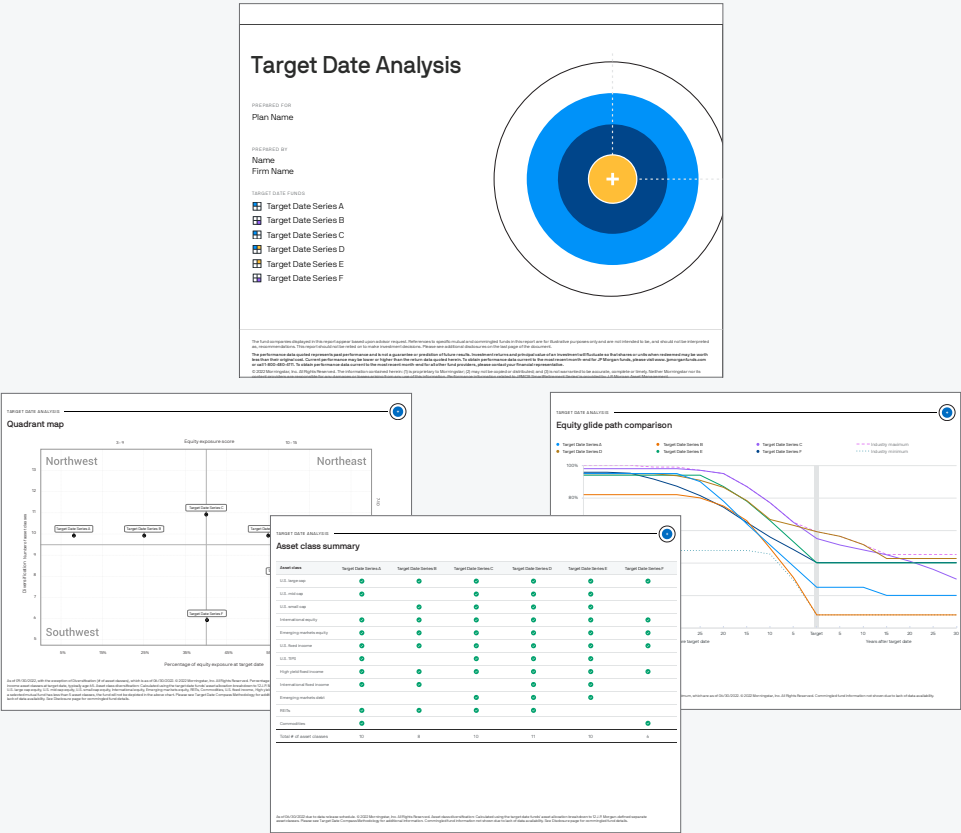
Target Date Analysis

PREPARED FOR
Plan Name

PREPARED BY
Name
Firm Name

TARGET DATE FUNDS
Target Date Series A
Target Date Series B
Target Date Series C
Target Date Series D
Target Date Series E
Target Date Series F

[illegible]

TARGET DATE ANALYSIS
Quadrant map

Equity exposure score

Northwest
Northeast
Southwest

Target Date Series A
Target Date Series B
Target Date Series C
Target Date Series F

Diversification (number of asset classes)

Percentage of equity exposure at target date

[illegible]

TARGET DATE ANALYSIS
Equity glide path comparison

Target Date Series A
Target Date Series B
Target Date Series C
Industry maximum
Target Date Series D
Target Date Series E
Target Date Series F
Industry minimum

100%
80%

Target
Years after target date

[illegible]

TARGET DATE ANALYSIS
Asset class summary

| Asset class | Target Date Series A | Target Date Series B | Target Date Series C | Target Date Series D | Target Date Series E | Target Date Series F |
|---|---|---|---|---|---|---|
| U.S. large cap | | | | | | |
| U.S. mid cap | | | | | | |
| U.S. small cap | | | | | | |
| International equity | | | | | | |
| Emerging markets equity | | | | | | |
| U.S. fixed income | | | | | | |
| U.S. TIPS | | | | | | |
| High yield fixed income | | | | | | |
| International fixed income | | | | | | |
| Emerging markets debt | | | | | | |
| REITs | | | | | | |
| Commodities | | | | | | |
| Total # of asset classes | 10 | 8 | 10 | 11 | 10 | 6 |

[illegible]